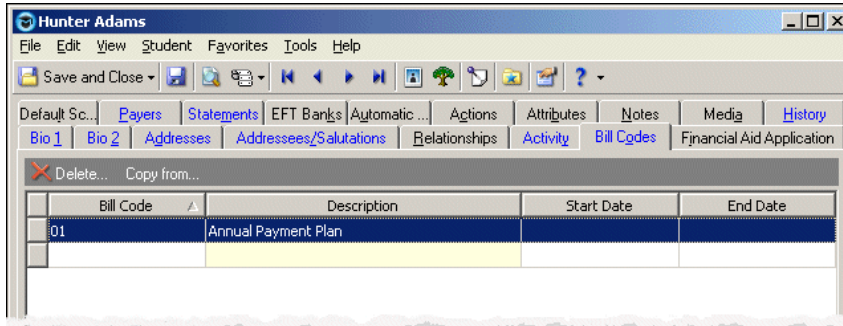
Hunter Adams

File Edit View Student Favorites Tools Help

Save and Close

Default Sc... Payers Statements EFT Banks Automatic ... Actions Attributes Notes Media History

Bio 1 Bio 2 Addresses Addressees/Salutations Relationships Activity Bill Codes Financial Aid Application

Delete... Copy from...

| | Bill Code | Description | Start Date | End Date |
|---|---|---|---|---|
| | 01 | Annual Payment Plan | | |
| | | | | |